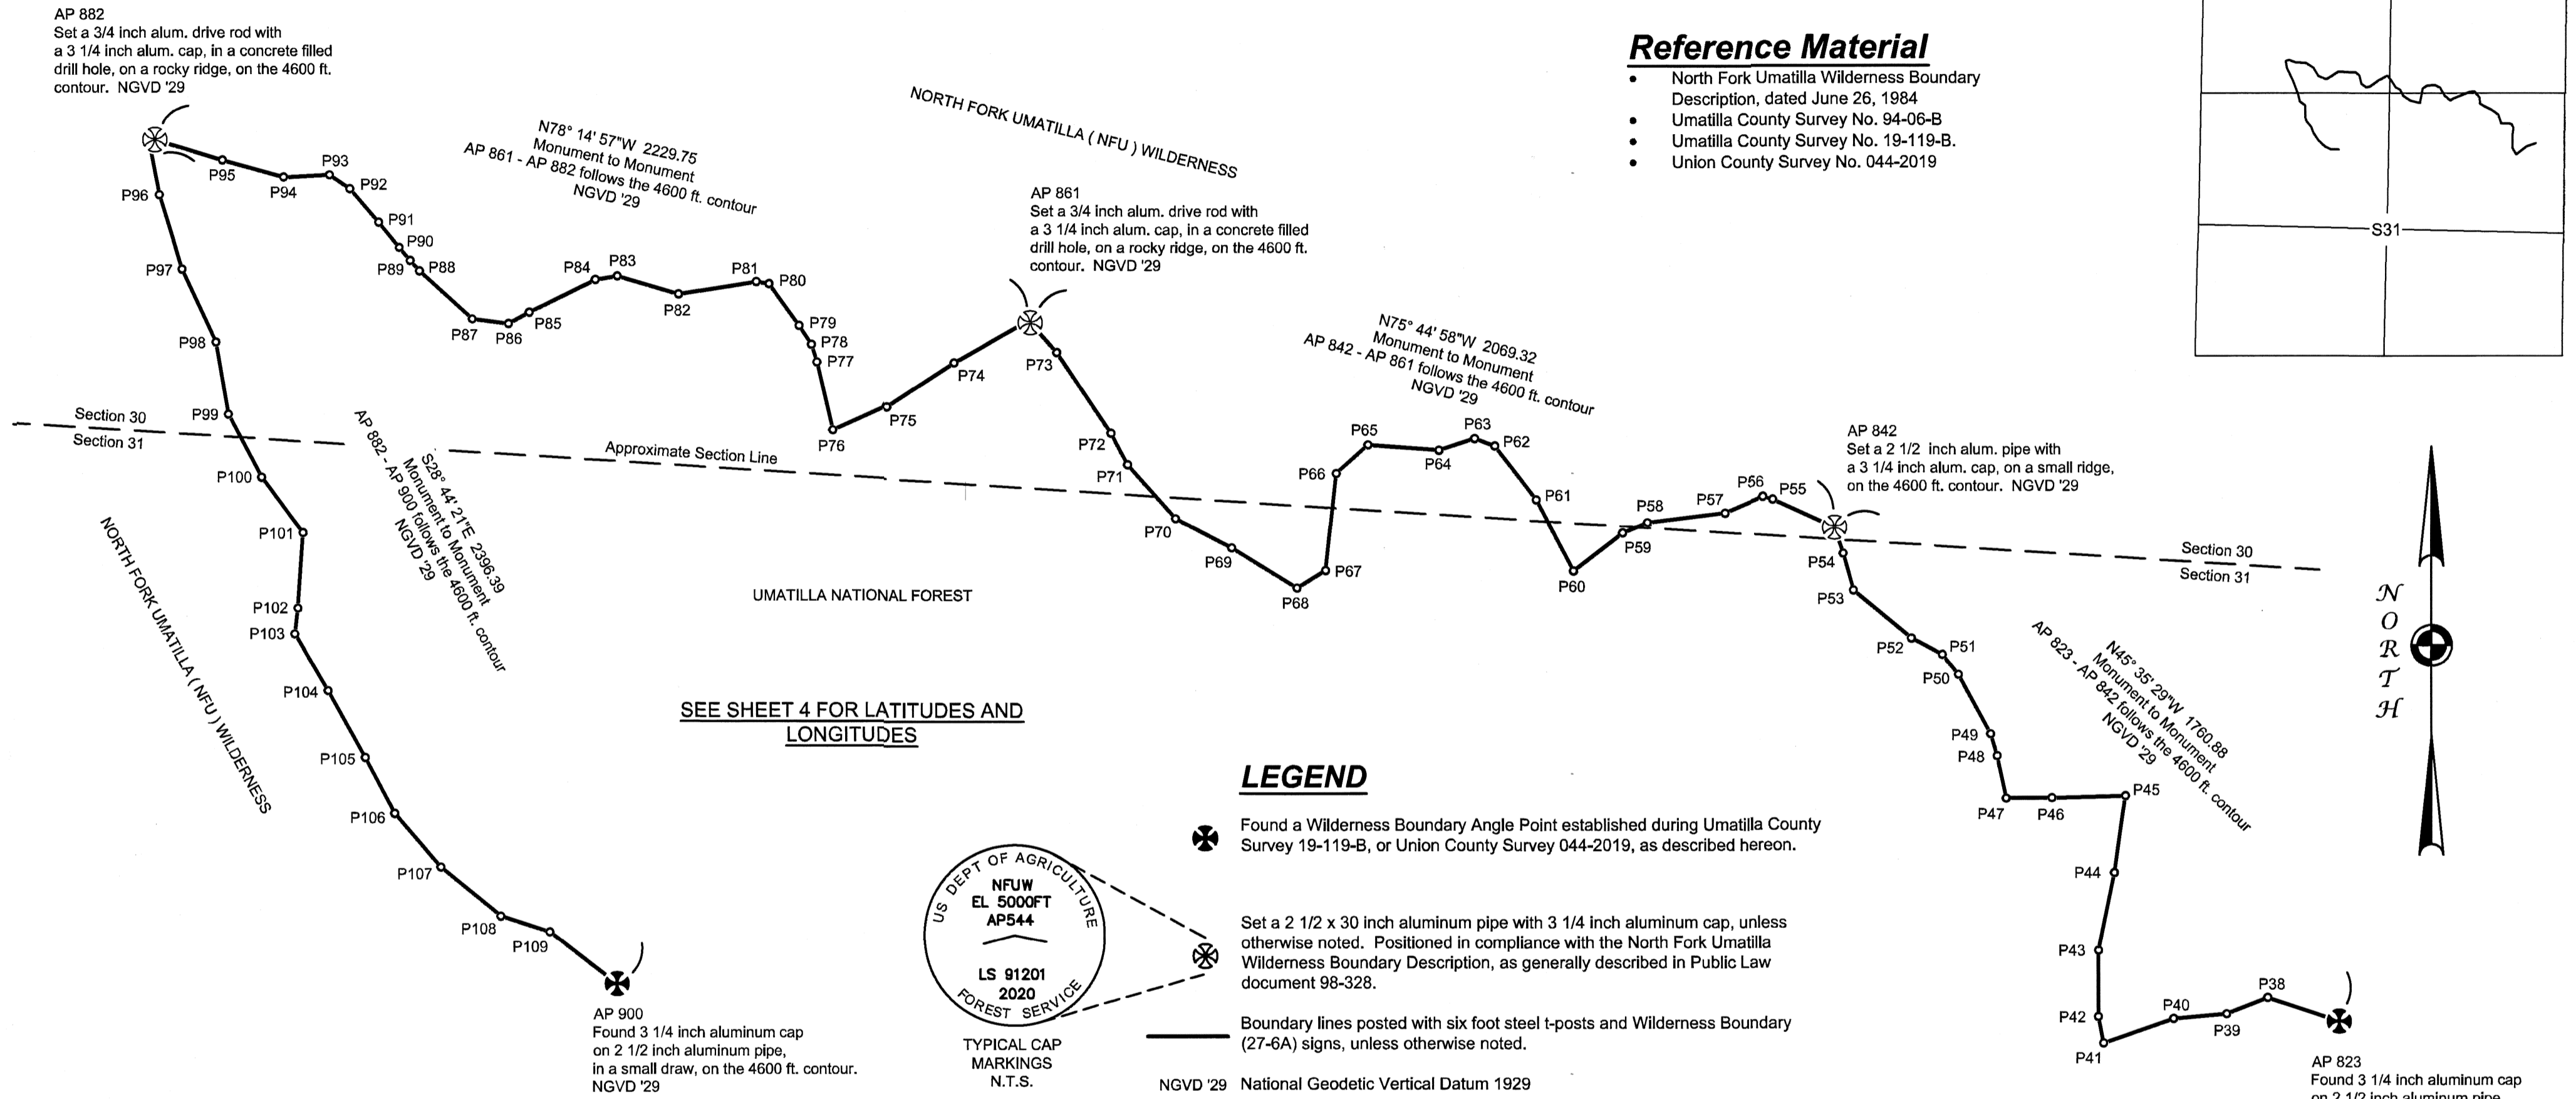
AP 882
Set a 3/4 inch alum. drive rod with a 3 1/4 inch alum. cap, in a concrete filled drill hole, on a rocky ridge, on the 4600 ft. contour. NGVD '29

N78° 14' 57"W 2229.75
Monument to Monument
AP 861 - AP 882 follows the 4600 ft. contour
NGVD '29

NORTH FORK UMATILLA ( NFU ) WILDERNESS

Reference Material
• North Fork Umatilla Wilderness Boundary Description, dated June 26, 1984
• Umatilla County Survey No. 94-06-B
• Umatilla County Survey No. 19-119-B.
• Union County Survey No. 044-2019

S31

P96 P95 P94 P93 P92 P91 P90 P89 P88 P87 P86 P85 P84 P83 P82 P81 P80 P79 P78 P77 P76 P75 P74 P73 P97 P98 P99

AP 861
Set a 3/4 inch alum. drive rod with a 3 1/4 inch alum. cap, in a concrete filled drill hole, on a rocky ridge, on the 4600 ft. contour. NGVD '29

N75° 44' 58"W 2069.32
Monument to Monument
AP 842 - AP 861 follows the 4600 ft. contour
NGVD '29

Section 30
Section 31

AP 882 - AP 900 follows the 4600 ft. contour
S28° 44' 21"E 2396.39
Monument to Monument
NGVD '29

Approximate Section Line

P72 P71 P70 P69 P68 P67 P66 P65 P64 P63 P62 P61 P60 P59 P58 P57 P56 P55

AP 842
Set a 2 1/2 inch alum. pipe with a 3 1/4 inch alum. cap, on a small ridge, on the 4600 ft. contour. NGVD '29

Section 30
Section 31

P100 P101 P102 P103 P104 P105 P106 P107 P108 P109

NORTH FORK UMATILLA ( NFU ) WILDERNESS

UMATILLA NATIONAL FOREST

P54 P53 P52 P51 P50 P49 P48 P47 P46 P45

N O R T H

AP 823 - AP 842 follows the 4600 ft. contour
N45° 35' 29"W 1760.88
Monument to Monument
NGVD '29

SEE SHEET 4 FOR LATITUDES AND LONGITUDES

LEGEND

Found a Wilderness Boundary Angle Point established during Umatilla County Survey 19-119-B, or Union County Survey 044-2019, as described hereon.

US DEPT OF AGRICULTURE
NFUW
EL 5000FT
AP544
LS 91201
2020
FOREST SERVICE

Set a 2 1/2 x 30 inch aluminum pipe with 3 1/4 inch aluminum cap, unless otherwise noted. Positioned in compliance with the North Fork Umatilla Wilderness Boundary Description, as generally described in Public Law document 98-328.

Boundary lines posted with six foot steel t-posts and Wilderness Boundary (27-6A) signs, unless otherwise noted.

NGVD '29 National Geodetic Vertical Datum 1929

P44 P43 P42 P41 P40 P39 P38

AP 900
Found 3 1/4 inch aluminum cap on 2 1/2 inch aluminum pipe, in a small draw, on the 4600 ft. contour. NGVD '29

TYPICAL CAP MARKINGS N.T.S.

AP 823
Found 3 1/4 inch aluminum cap
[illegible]